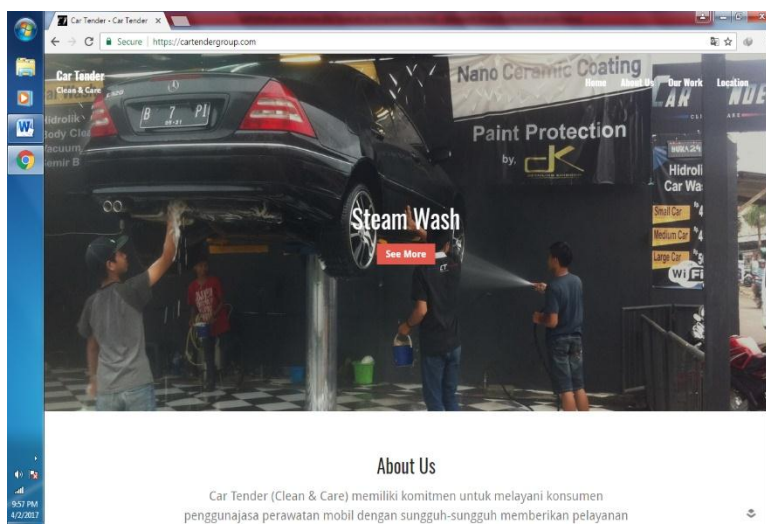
Car Tender - Car Tender ×

Secure | https://cartendergroup.com

Car Tender
Clean & Care

Home About Us Our Work Location

Nano Ceramic Coating

Paint Protection

by.

B 7 PL

Hidrolik
Body Cle
Vacuum
Semir B

Hidroli
Car Wa

Small Car
Medium Car
Large Car
WiFi

Steam Wash

See More

About Us

Car Tender (Clean & Care) memiliki komitmen untuk melayani konsumen penggunajasa perawatan mobil dengan sungguh-sungguh memberikan pelayanan

9:57 PM
4/2/2017